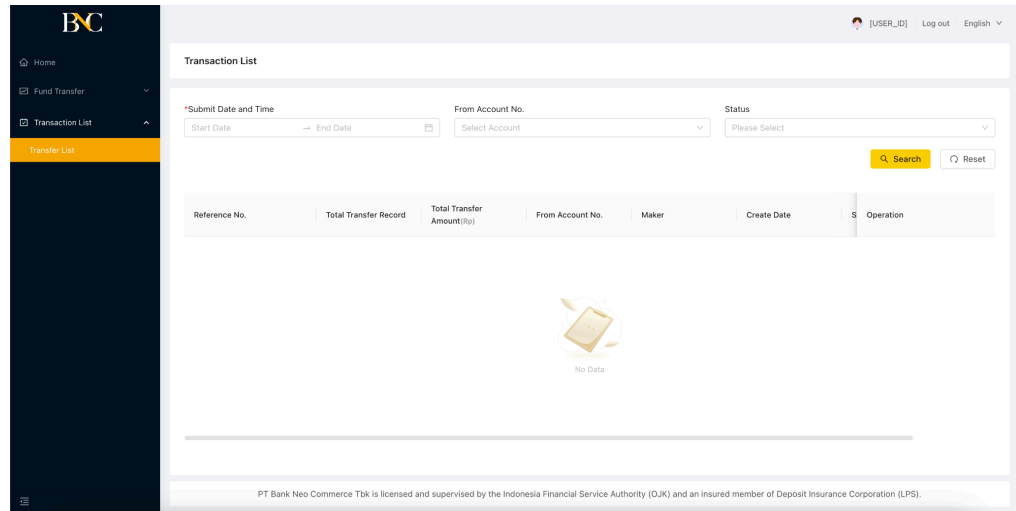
BNC

[USER_ID] Log out English

Home
Fund Transfer
Transaction List
Transfer List

Transaction List

*Submit Date and Time
Start Date → End Date

From Account No.
Select Account

Status
Please Select

Search
Reset

| Reference No. | Total Transfer Record | Total Transfer Amount(Rp) | From Account No. | Maker | Create Date | S | Operation |
|---|---|---|---|---|---|---|---|

No Data

PT Bank Neo Commerce Tbk is licensed and supervised by the Indonesia Financial Service Authority (OJK) and an insured member of Deposit Insurance Corporation (LPS).